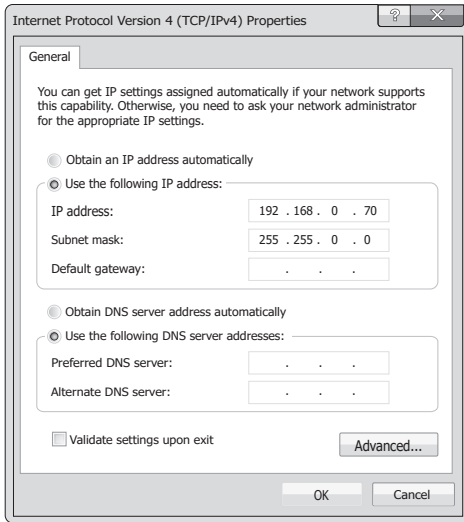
Internet Protocol Version 4 (TCP/IPv4) Properties

?

X

General

You can get IP settings assigned automatically if your network supports this capability. Otherwise, you need to ask your network administrator for the appropriate IP settings.

Obtain an IP address automatically

Use the following IP address:

IP address: 192 . 168 . 0 . 70

Subnet mask: 255 . 255 . 0 . 0

Default gateway: . . .

Obtain DNS server address automatically

Use the following DNS server addresses:

Preferred DNS server: . . .

Alternate DNS server: . . .

Validate settings upon exit

Advanced...

OK

Cancel